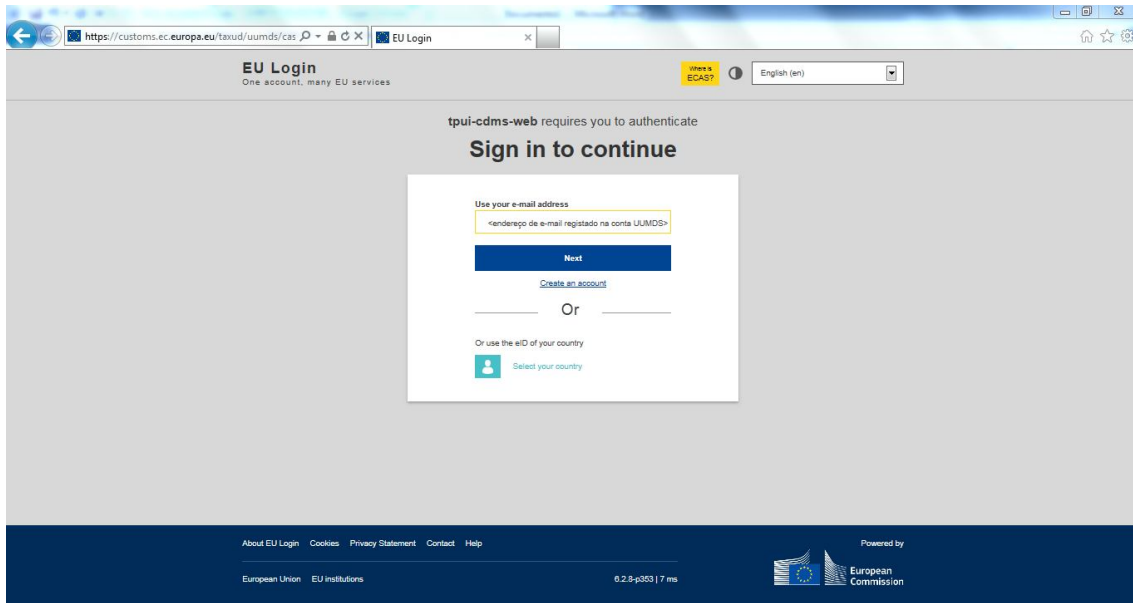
https://customs.ec.europa.eu/taxud/uumds/cas

EU Login

EU Login
One account, many EU services

Where is ECAS?

English (en)

tpui-cdms-web requires you to authenticate

Sign in to continue

Use your e-mail address

<endereço de e-mail registado na conta UUMDS>

Next

Create an account

Or

Or use the eID of your country

Select your country

About EU Login Cookies Privacy Statement Contact Help

European Union EU institutions

6.2.8-p353 | 7 ms

Powered by

European Commission